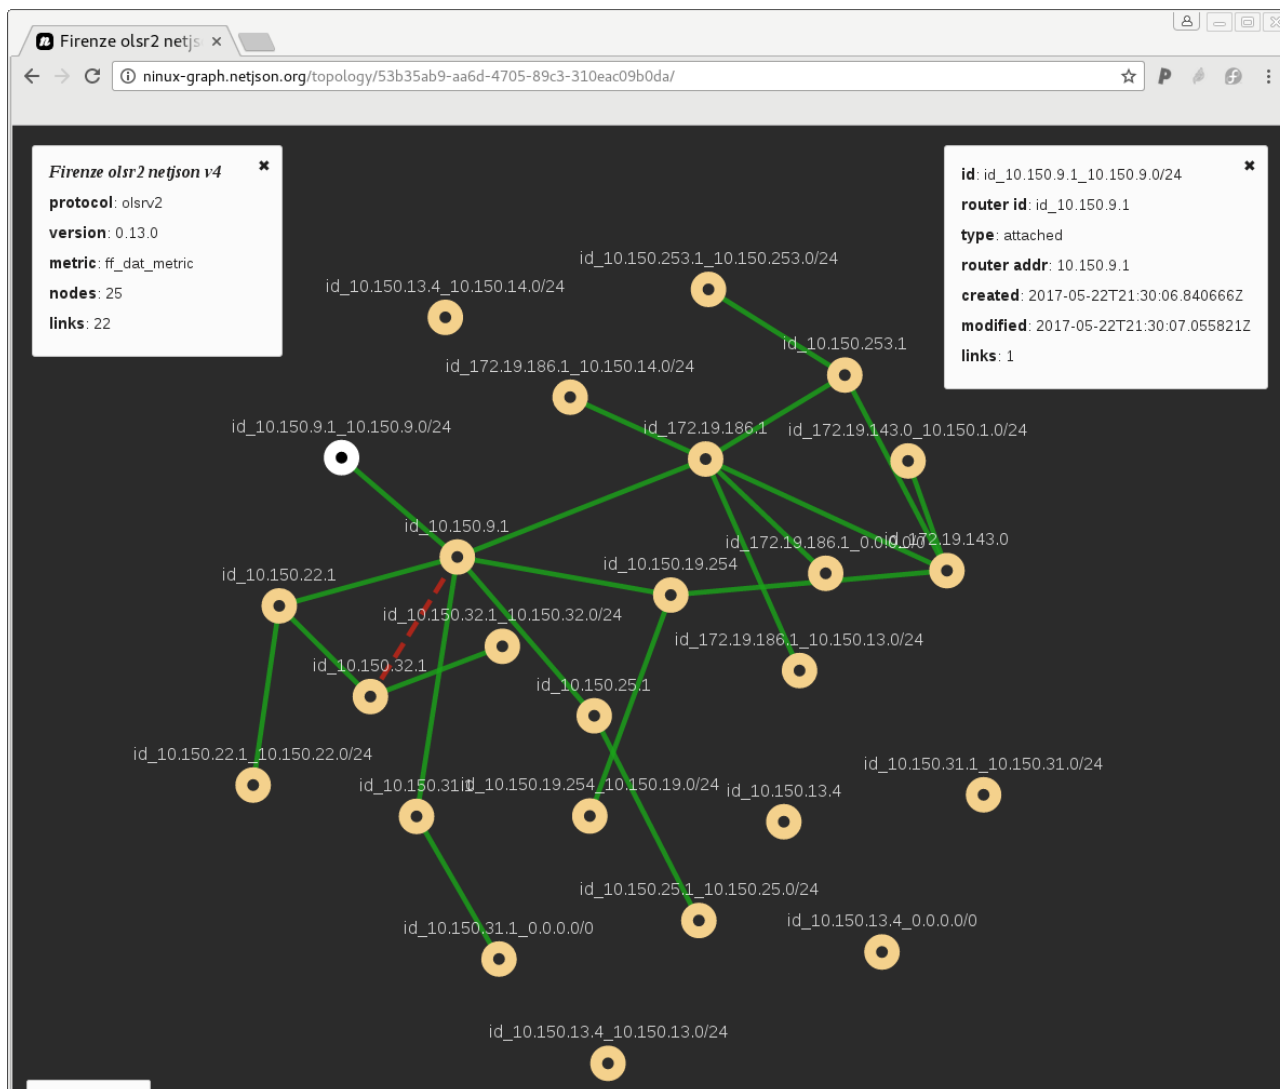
Firenze olsr2 netjs ×

ninux-graph.netjson.org/topology/53b35ab9-aa6d-4705-89c3-310eac09b0da/

Firenze olsr2 netjson v4
protocol: olsrv2
version: 0.13.0
metric: ff_dat_metric
nodes: 25
links: 22

id: id_10.150.9.1_10.150.9.0/24
router id: id_10.150.9.1
type: attached
router addr: 10.150.9.1
created: 2017-05-22T21:30:06.840666Z
modified: 2017-05-22T21:30:07.055821Z
links: 1

id_10.150.253.1_10.150.253.0/24
id_10.150.13.4_10.150.14.0/24
id_10.150.253.1
id_172.19.186.1_10.150.14.0/24
id_10.150.9.1_10.150.9.0/24
id_172.19.186.1
id_172.19.143.0_10.150.1.0/24
id_10.150.9.1
id_172.19.186.1_0.0.0.0/0
id_172.19.143.0
id_10.150.22.1
id_10.150.19.254
id_10.150.32.1_10.150.32.0/24
id_172.19.186.1_10.150.13.0/24
id_10.150.32.1
id_10.150.25.1
id_10.150.22.1_10.150.22.0/24
id_10.150.31.1
id_10.150.19.254_10.150.19.0/24
id_10.150.13.4
id_10.150.31.1_10.150.31.0/24
id_10.150.25.1_10.150.25.0/24
id_10.150.31.1_0.0.0.0/0
id_10.150.13.4_0.0.0.0/0
id_10.150.13.4_10.150.13.0/24